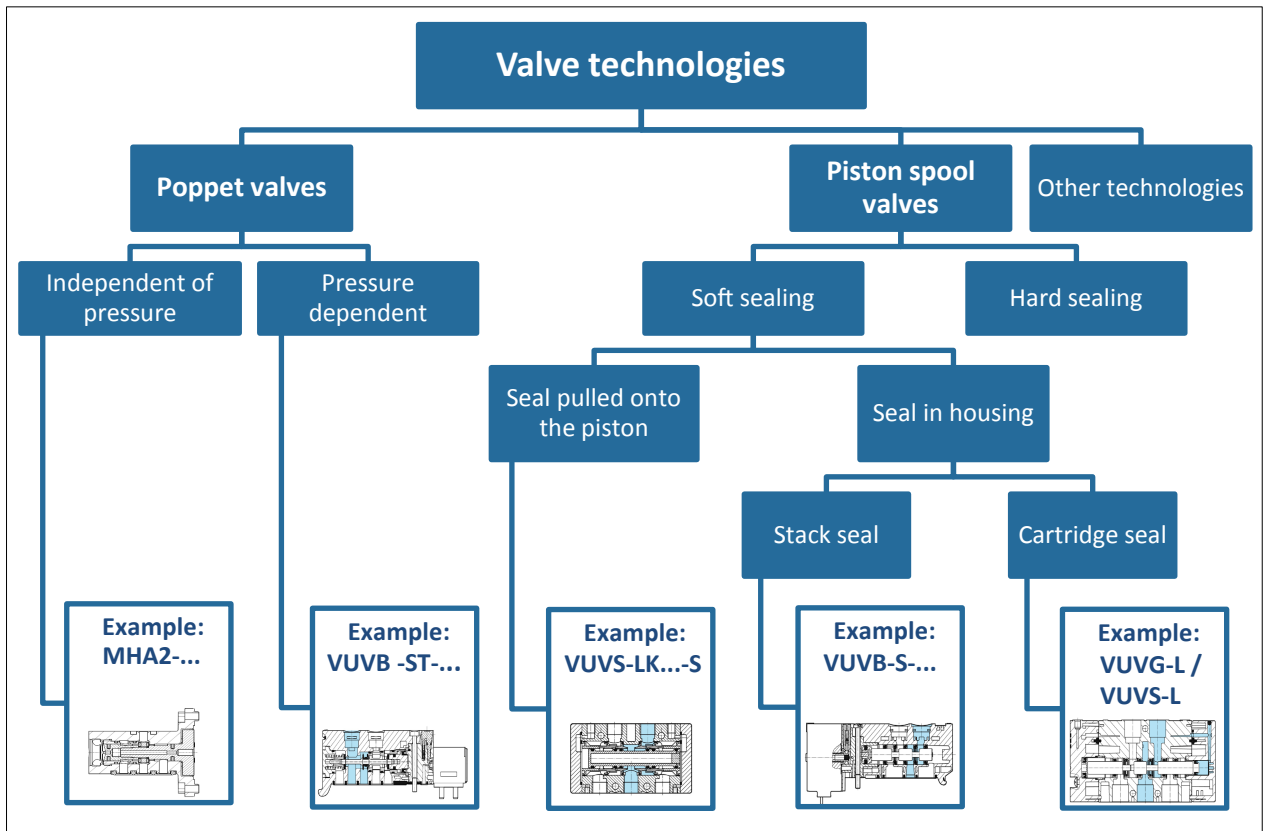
Valve technologies

Poppet valves

Independent of pressure

Example: MHA2-...

Pressure dependent

Example: VUVB -ST-...

Piston spool valves

Soft sealing

Seal pulled onto the piston

Example: VUVS-LK...-S

Seal in housing

Stack seal

Example: VUVB-S-...

Cartridge seal

Example: VUVG-L / VUVS-L

Hard sealing

Other technologies